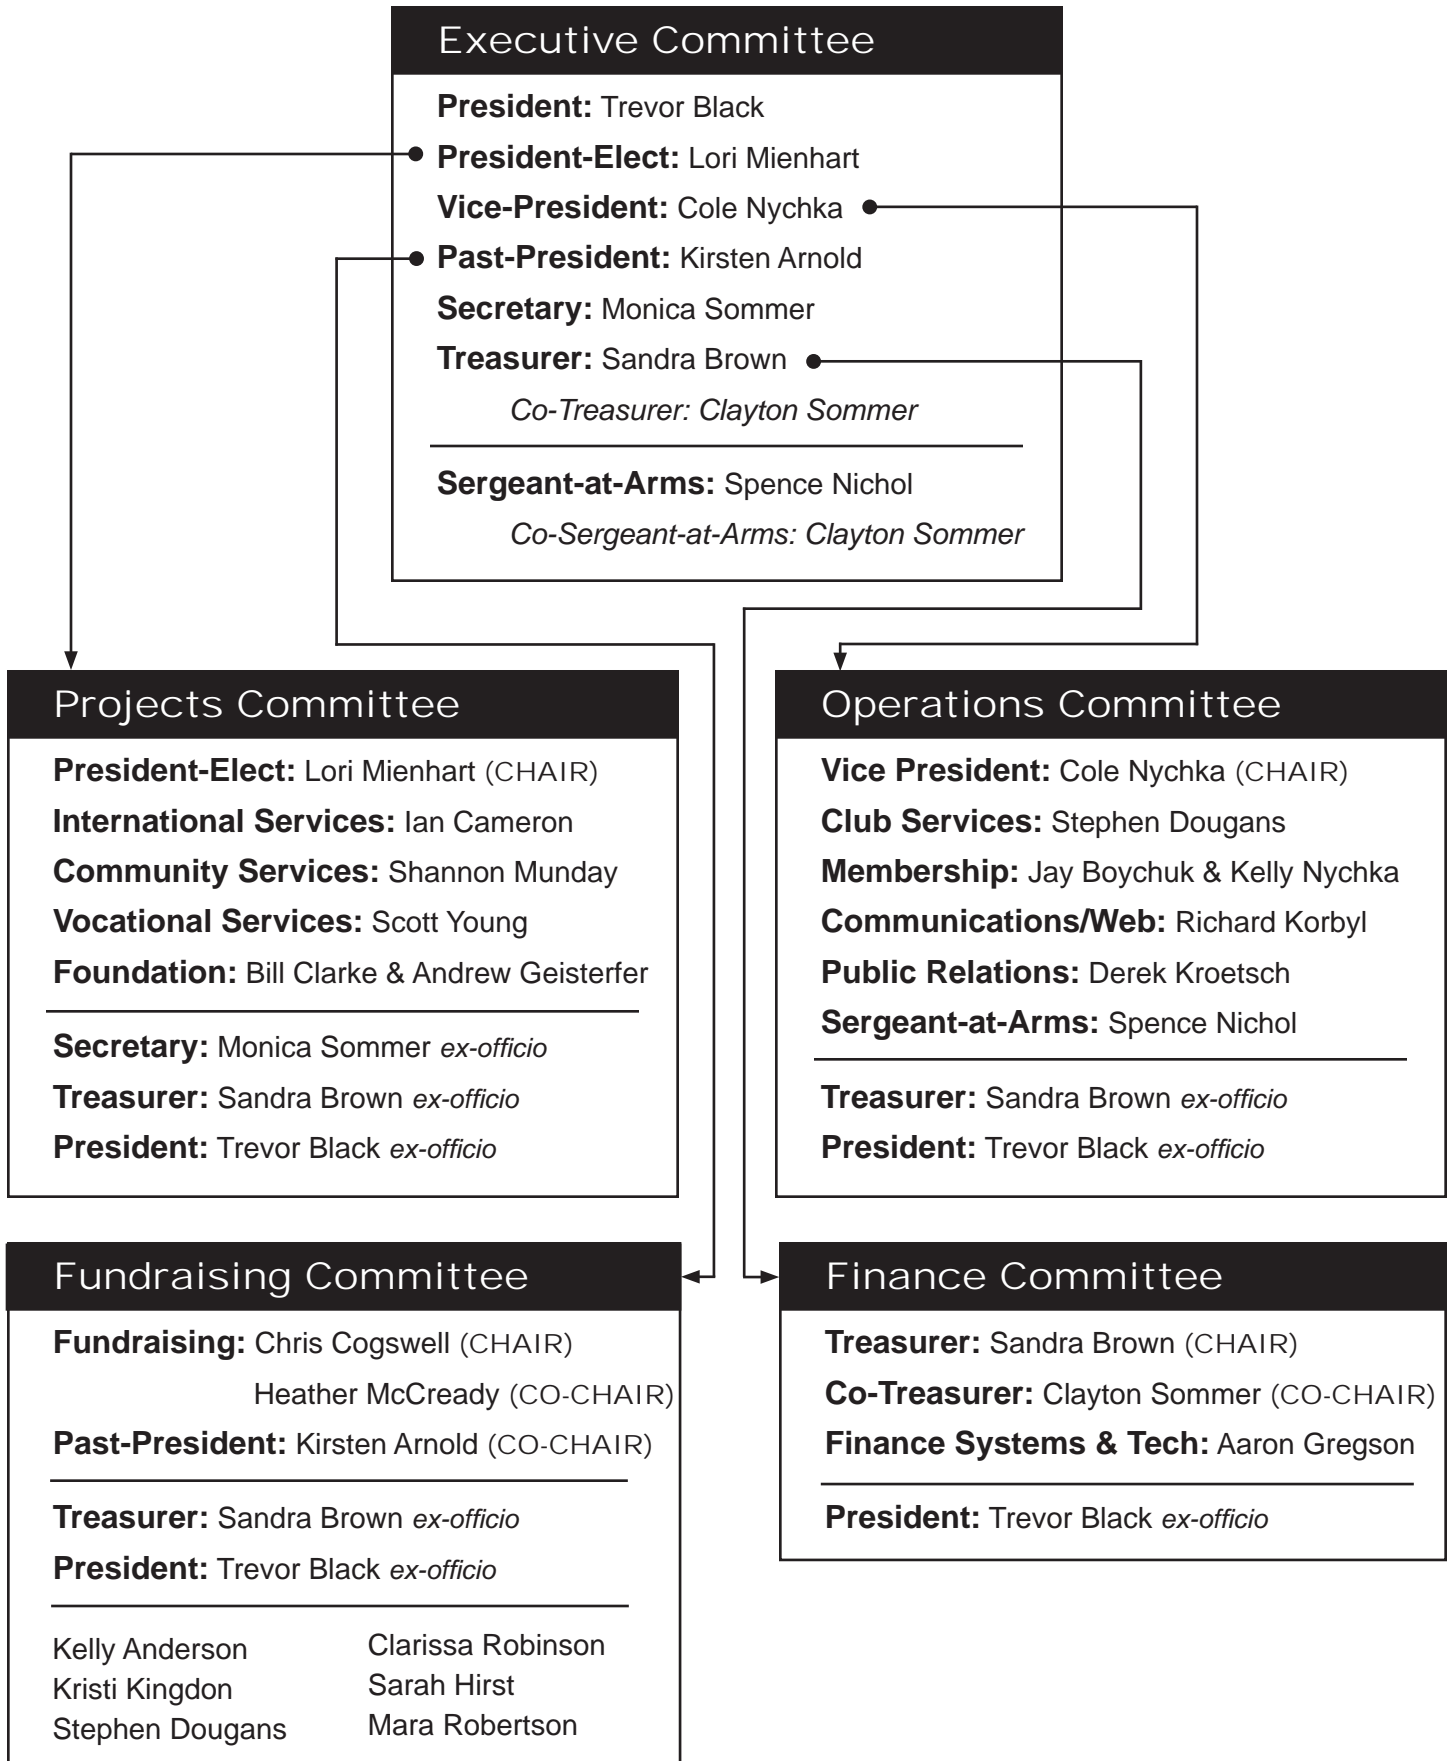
Executive Committee

**President:** Trevor Black
**President-Elect:** Lori Mienhart
**Vice-President:** Cole Nychka
**Past-President:** Kirsten Arnold
**Secretary:** Monica Sommer
**Treasurer:** Sandra Brown
*Co-Treasurer: Clayton Sommer*

**Sergeant-at-Arms:** Spence Nichol
*Co-Sergeant-at-Arms: Clayton Sommer*

Projects Committee

**President-Elect:** Lori Mienhart (CHAIR)
**International Services:** Ian Cameron
**Community Services:** Shannon Munday
**Vocational Services:** Scott Young
**Foundation:** Bill Clarke & Andrew Geisterfer

**Secretary:** Monica Sommer *ex-officio*
**Treasurer:** Sandra Brown *ex-officio*
**President:** Trevor Black *ex-officio*

Operations Committee

**Vice President:** Cole Nychka (CHAIR)
**Club Services:** Stephen Dougans
**Membership:** Jay Boychuk & Kelly Nychka
**Communications/Web:** Richard Korbyl
**Public Relations:** Derek Kroetsch
**Sergeant-at-Arms:** Spence Nichol

**Treasurer:** Sandra Brown *ex-officio*
**President:** Trevor Black *ex-officio*

Fundraising Committee

**Fundraising:** Chris Cogswell (CHAIR)
Heather McCready (CO-CHAIR)
**Past-President:** Kirsten Arnold (CO-CHAIR)

**Treasurer:** Sandra Brown *ex-officio*
**President:** Trevor Black *ex-officio*

Kelly Anderson
Kristi Kingdon
Stephen Dougans

Clarissa Robinson
Sarah Hirst
Mara Robertson

Finance Committee

**Treasurer:** Sandra Brown (CHAIR)
**Co-Treasurer:** Clayton Sommer (CO-CHAIR)
**Finance Systems & Tech:** Aaron Gregson

**President:** Trevor Black *ex-officio*